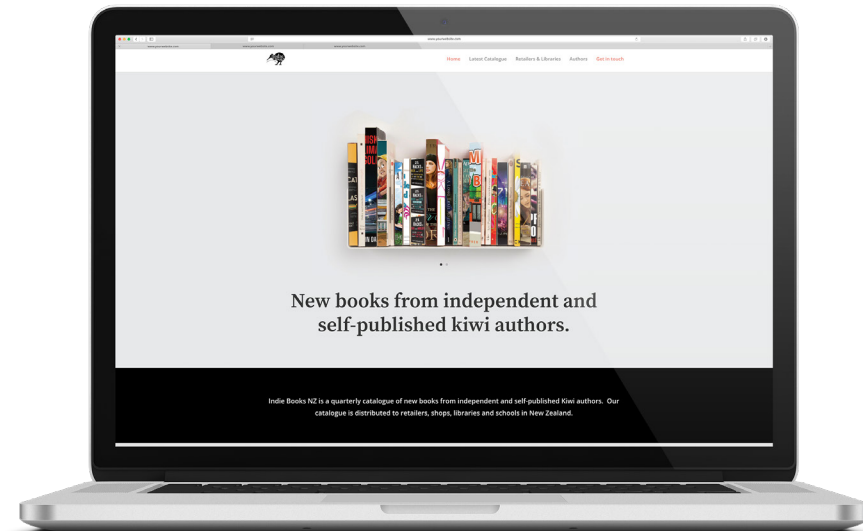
Home Latest Catalogue Retailers & Libraries Authors Get in touch

New books from independent and self-published kiwi authors.

Indie Books NZ is a quarterly catalogue of new books from independent and self-published Kiwi authors. Our catalogue is distributed to retailers, shops, libraries and schools in New Zealand.